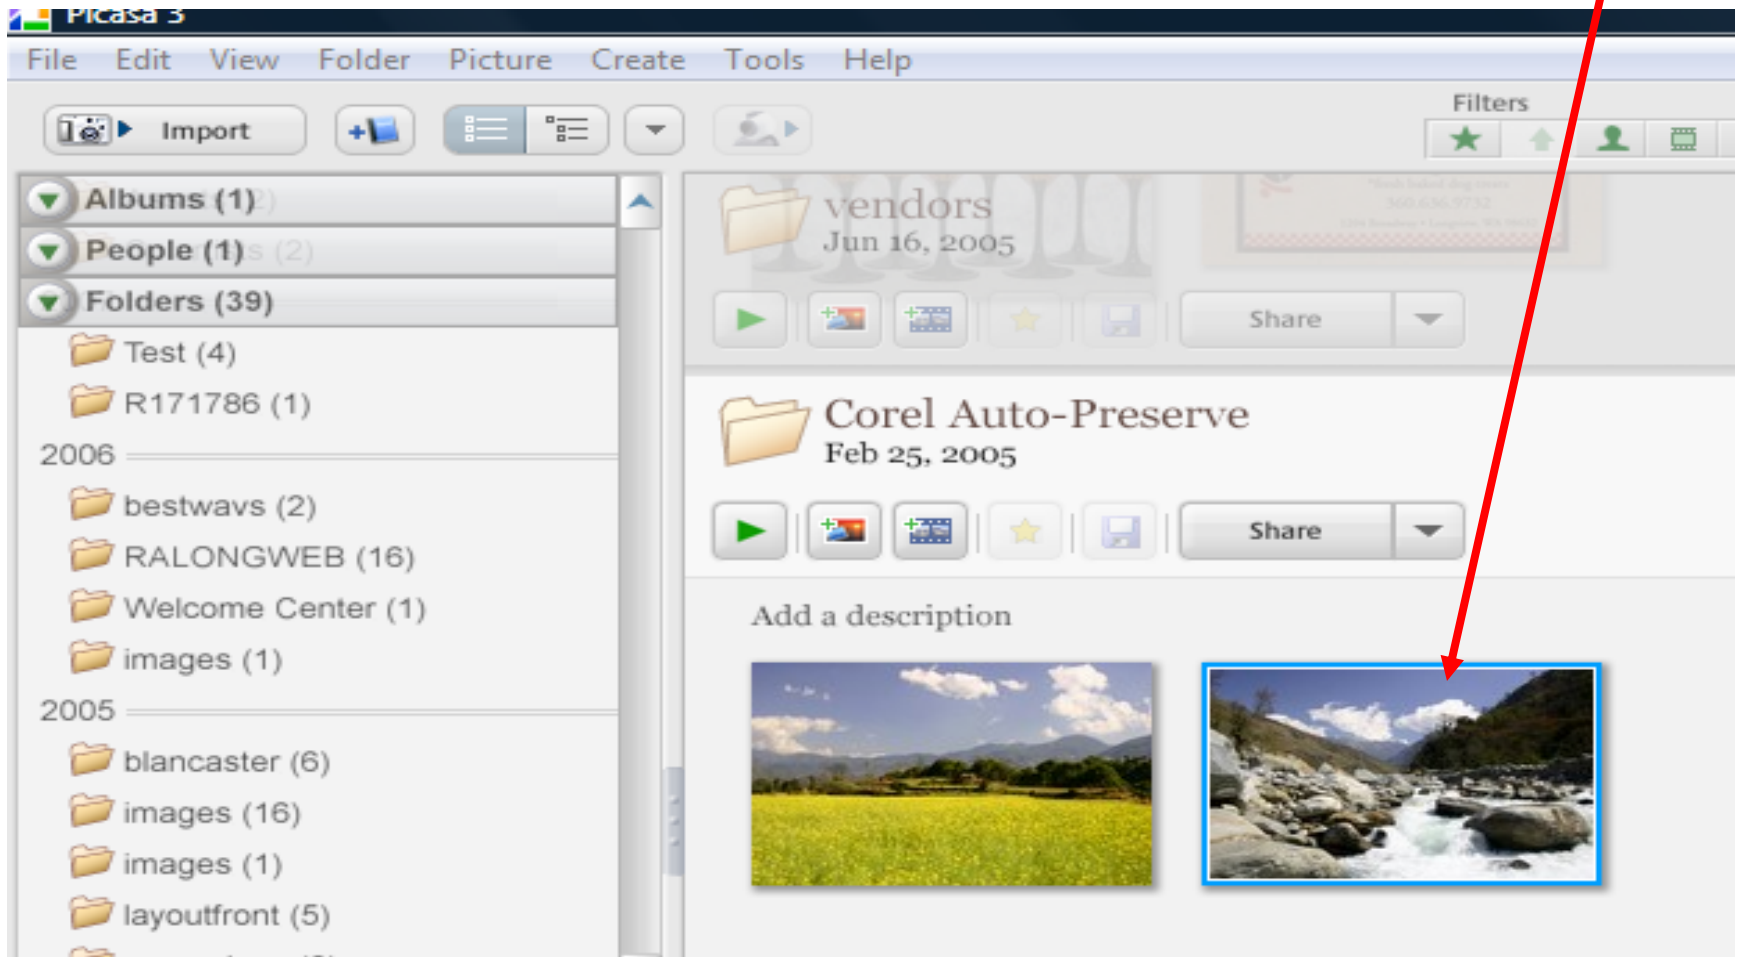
Picasa 3

File Edit View Folder Picture Create Tools Help

Import

Filters

Albums (1)

People (1)

Folders (39)

Test (4)

R171786 (1)

2006

bestwavs (2)

RALONGWEB (16)

Welcome Center (1)

images (1)

2005

blancaster (6)

images (16)

images (1)

layoutfront (5)

vendors
Jun 16, 2005

Share

Corel Auto-Preserve
Feb 25, 2005

Share

Add a description